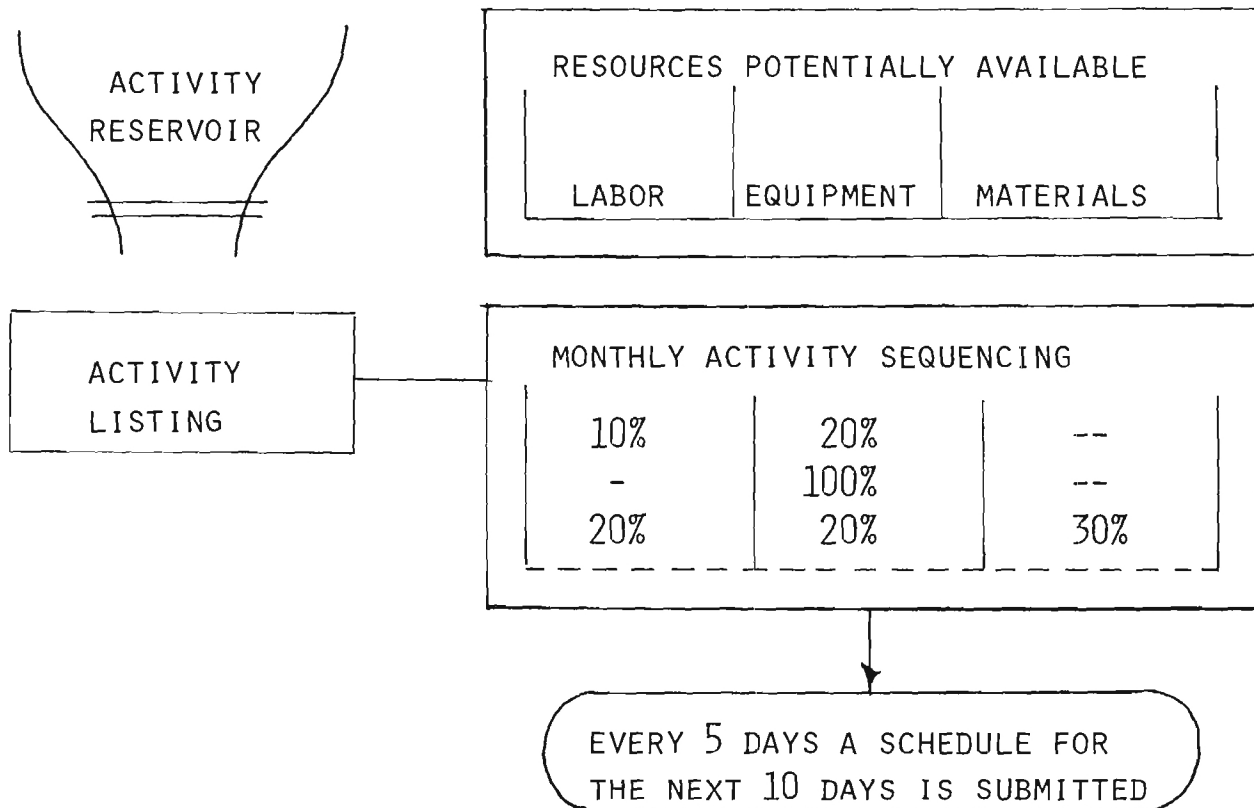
ACTIVITY RESERVOIR

RESOURCES POTENTIALLY AVAILABLE

| LABOR | EQUIPMENT | MATERIALS |
|---|---|---|

ACTIVITY LISTING

MONTHLY ACTIVITY SEQUENCING

| | | |
|---|---|---|
| 10% | 20% | -- |
| - | 100% | -- |
| 20% | 20% | 30% |

EVERY 5 DAYS A SCHEDULE FOR THE NEXT 10 DAYS IS SUBMITTED